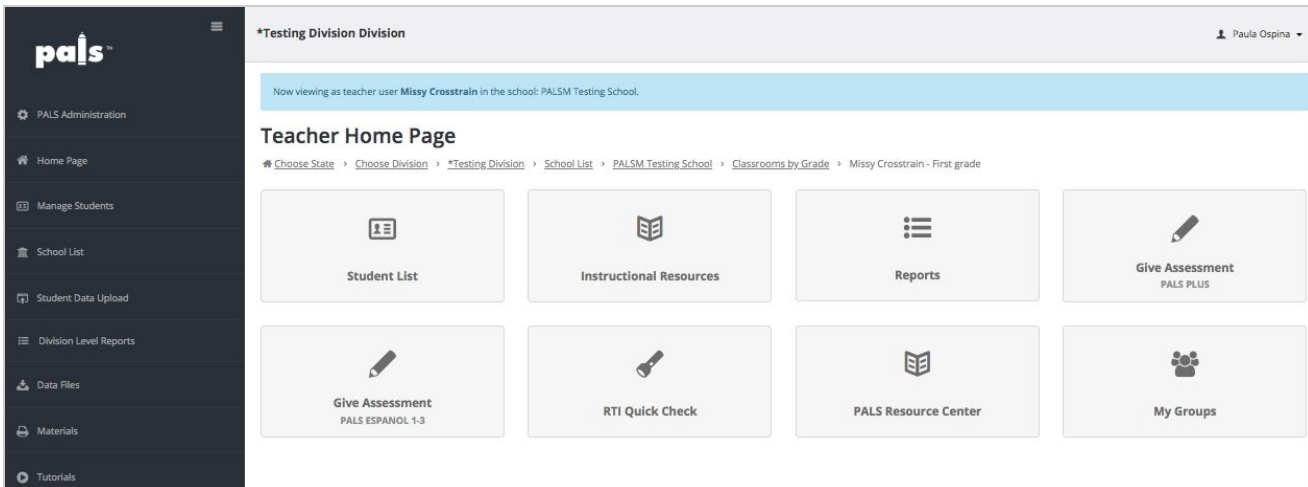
pals™

PALS Administration

Home Page

Manage Students

School List

Student Data Upload

Division Level Reports

Data Files

Materials

Tutorials

*Testing Division Division

Paula Ospina

Now viewing as teacher user Missy Crosstrain in the school: PALSM Testing School.

Teacher Home Page

Choose State › Choose Division › *Testing Division › School List › PALSM Testing School › Classrooms by Grade › Missy Crosstrain - First grade

Student List

Instructional Resources

Reports

Give Assessment
PALS PLUS

Give Assessment
PALS ESPANOL 1-3

RTI Quick Check

PALS Resource Center

My Groups